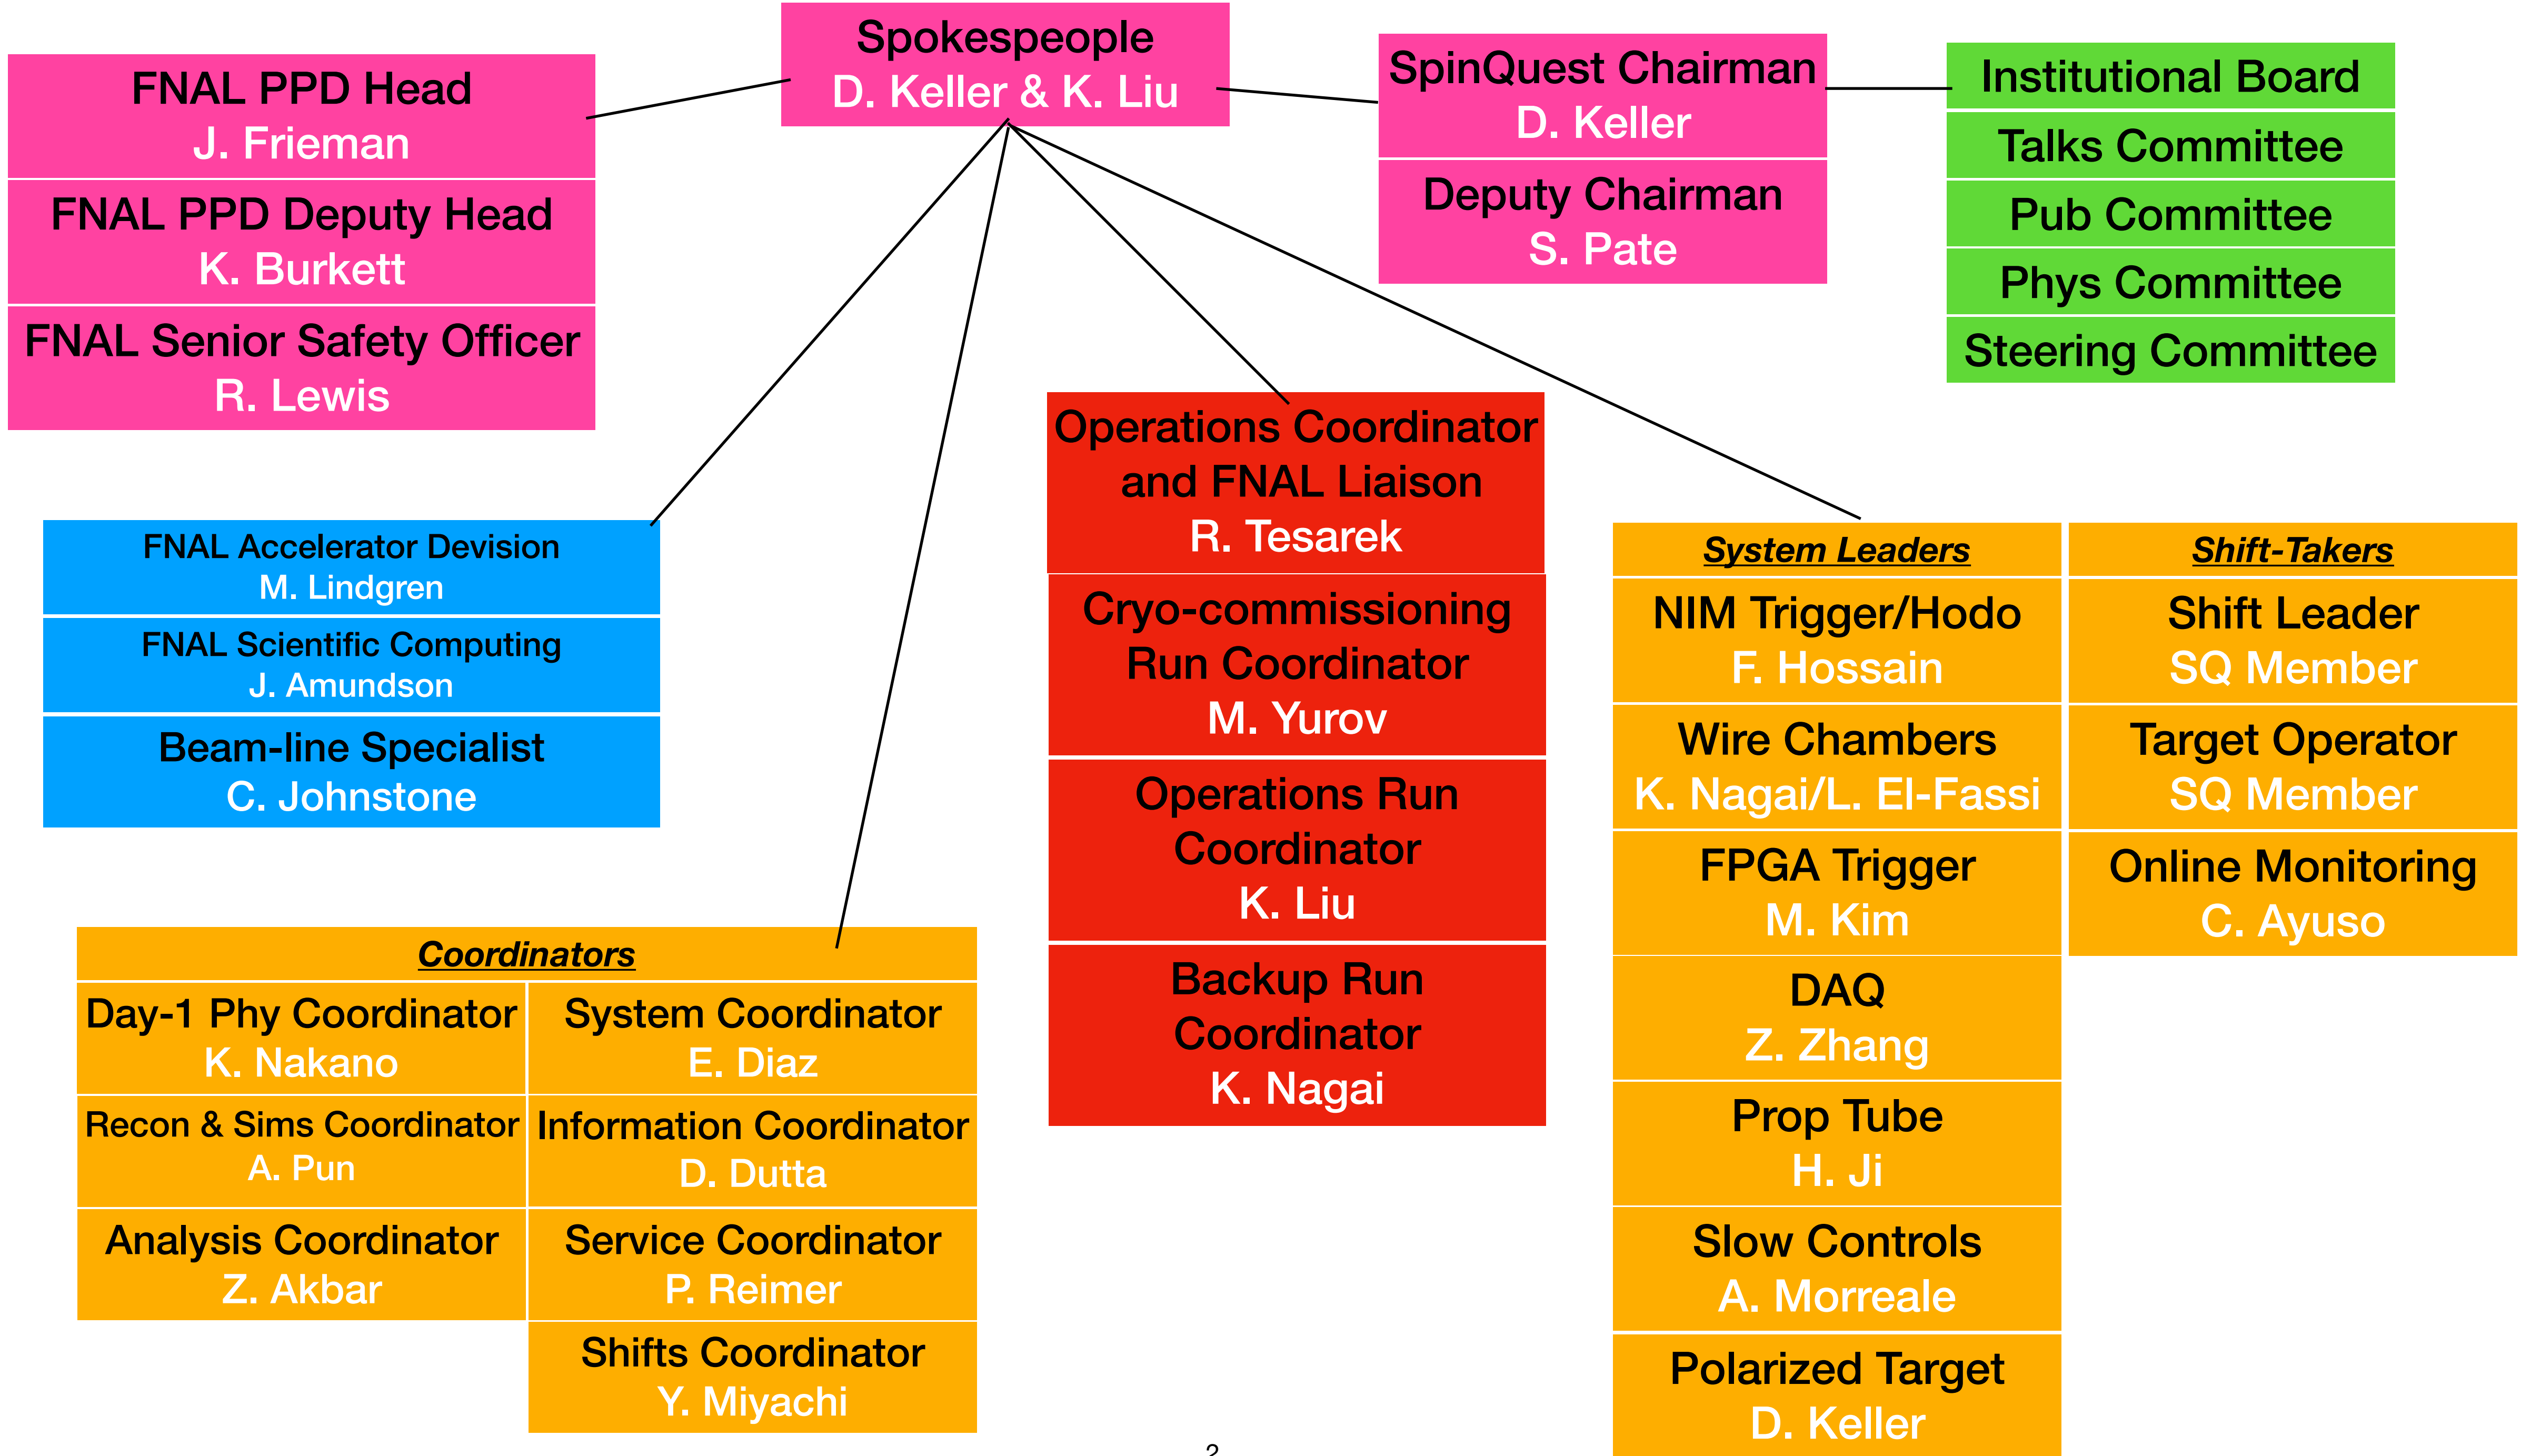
Spokespeople
D. Keller & K. Liu

FNAL PPD Head
J. Frieman

FNAL PPD Deputy Head
K. Burkett

FNAL Senior Safety Officer
R. Lewis

SpinQuest Chairman
D. Keller

Deputy Chairman
S. Pate

Institutional Board

Talks Committee

Pub Committee

Phys Committee

Steering Committee

FNAL Accelerator Devision
M. Lindgren

FNAL Scientific Computing
J. Amundson

Beam-line Specialist
C. Johnstone

Operations Coordinator and FNAL Liaison
R. Tesarek

Cryo-commissioning Run Coordinator
M. Yurov

Operations Run Coordinator
K. Liu

Backup Run Coordinator
K. Nagai

System Leaders

NIM Trigger/Hodo
F. Hossain

Wire Chambers
K. Nagai/L. El-Fassi

FPGA Trigger
M. Kim

DAQ
Z. Zhang

Prop Tube
H. Ji

Slow Controls
A. Morreale

Polarized Target
D. Keller

Shift-Takers

Shift Leader
SQ Member

Target Operator
SQ Member

Online Monitoring
C. Ayuso

Coordinators

Day-1 Phy Coordinator
K. Nakano

System Coordinator
E. Diaz

Recon & Sims Coordinator
A. Pun

Information Coordinator
D. Dutta

Analysis Coordinator
Z. Akbar

Service Coordinator
P. Reimer

Shifts Coordinator
Y. Miyachi

2